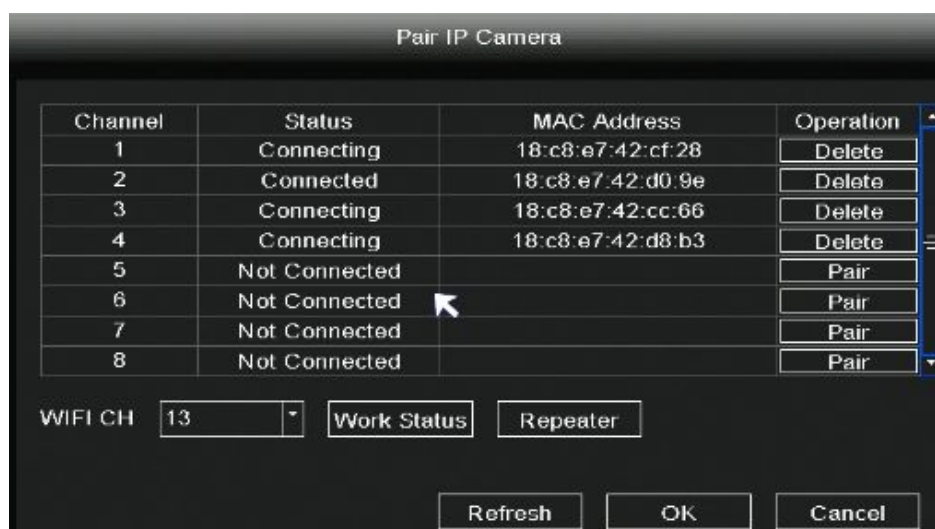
Pair IP Camera

| Channel | Status | MAC Address | Operation |
|---|---|---|---|
| 1 | Connecting | 18:c8:e7:42:cf:28 | Delete |
| 2 | Connected | 18:c8:e7:42:d0:9e | Delete |
| 3 | Connecting | 18:c8:e7:42:cc:66 | Delete |
| 4 | Connecting | 18:c8:e7:42:d8:b3 | Delete |
| 5 | Not Connected | | Pair |
| 6 | Not Connected | | Pair |
| 7 | Not Connected | | Pair |
| 8 | Not Connected | | Pair |

WIFI CH 13 Work Status Repeater

Refresh OK Cancel